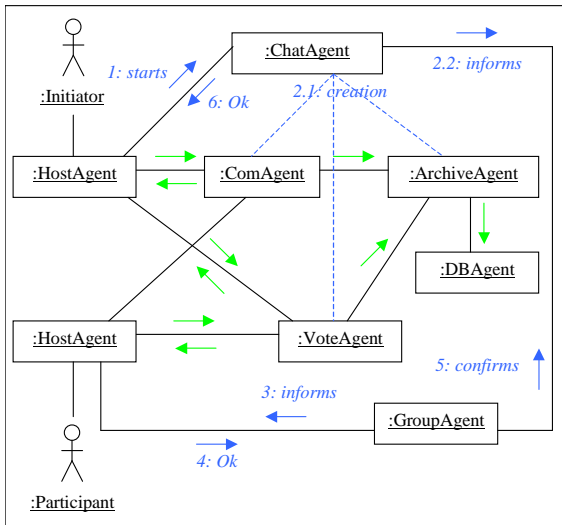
:Initiator

1: starts

6: Ok

:ChatAgent

2.2: informs

2.1: creation

:HostAgent

:ComAgent

:ArchiveAgent

:DBAgent

:HostAgent

:VoteAgent

5: confirms

3: informs

:GroupAgent

4: Ok

:Participant